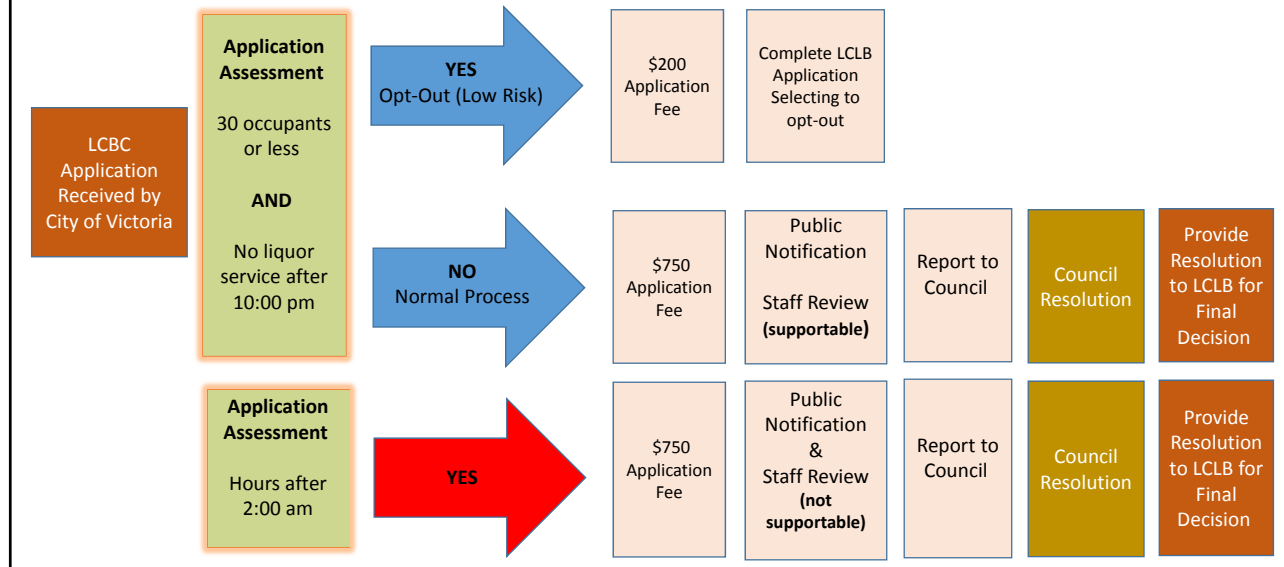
LCBC Application Received by City of Victoria

Application Assessment

30 occupants or less

AND

No liquor service after 10:00 pm

YES
Opt-Out (Low Risk)

$200 Application Fee

Complete LCLB Application Selecting to opt-out

NO
Normal Process

$750 Application Fee

Public Notification

Staff Review (supportable)

Report to Council

Council Resolution

Provide Resolution to LCLB for Final Decision

Application Assessment

Hours after 2:00 am

YES

$750 Application Fee

Public Notification & Staff Review (not supportable)

Report to Council

Council Resolution

Provide Resolution to LCLB for Final Decision